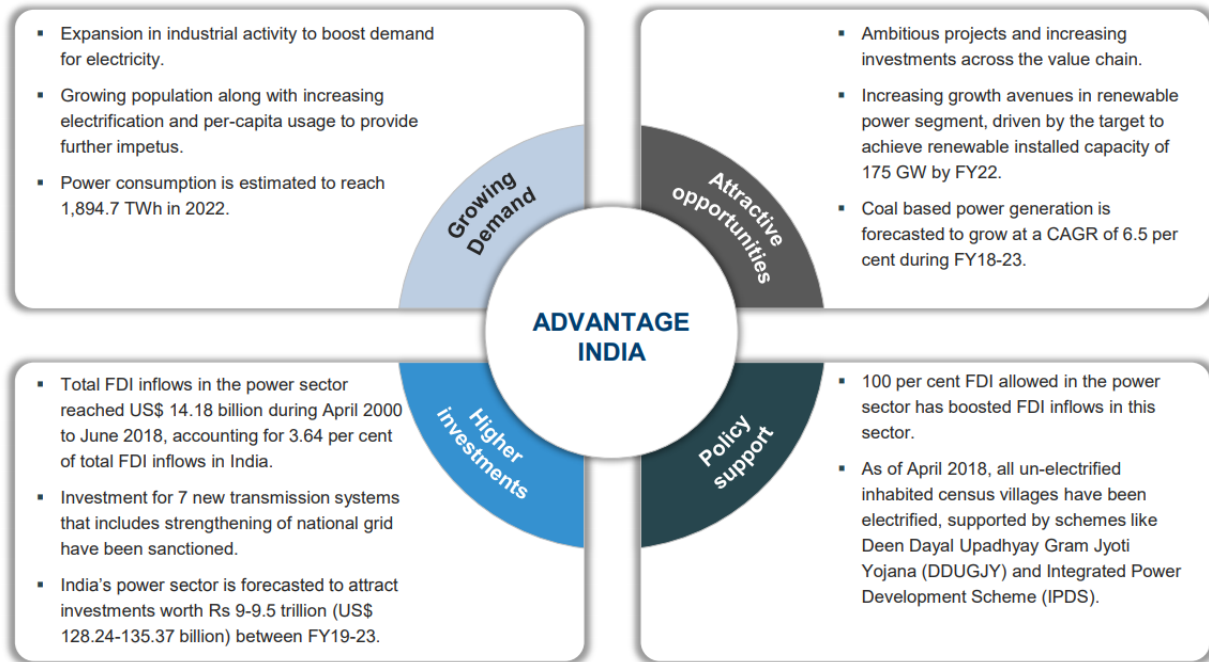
- Expansion in industrial activity to boost demand for electricity.
- Growing population along with increasing electrification and per-capita usage to provide further impetus.
- Power consumption is estimated to reach 1,894.7 TWh in 2022.

Growing Demand

- Ambitious projects and increasing investments across the value chain.
- Increasing growth avenues in renewable power segment, driven by the target to achieve renewable installed capacity of 175 GW by FY22.
- Coal based power generation is forecasted to grow at a CAGR of 6.5 per cent during FY18-23.

Attractive opportunities

ADVANTAGE INDIA

Higher investments

- Total FDI inflows in the power sector reached US$ 14.18 billion during April 2000 to June 2018, accounting for 3.64 per cent of total FDI inflows in India.
- Investment for 7 new transmission systems that includes strengthening of national grid have been sanctioned.
- India's power sector is forecasted to attract investments worth Rs 9-9.5 trillion (US$ 128.24-135.37 billion) between FY19-23.

Policy support

- 100 per cent FDI allowed in the power sector has boosted FDI inflows in this sector.
- As of April 2018, all un-electrified inhabited census villages have been electrified, supported by schemes like Deen Dayal Upadhyay Gram Jyoti Yojana (DDUGJY) and Integrated Power Development Scheme (IPDS).